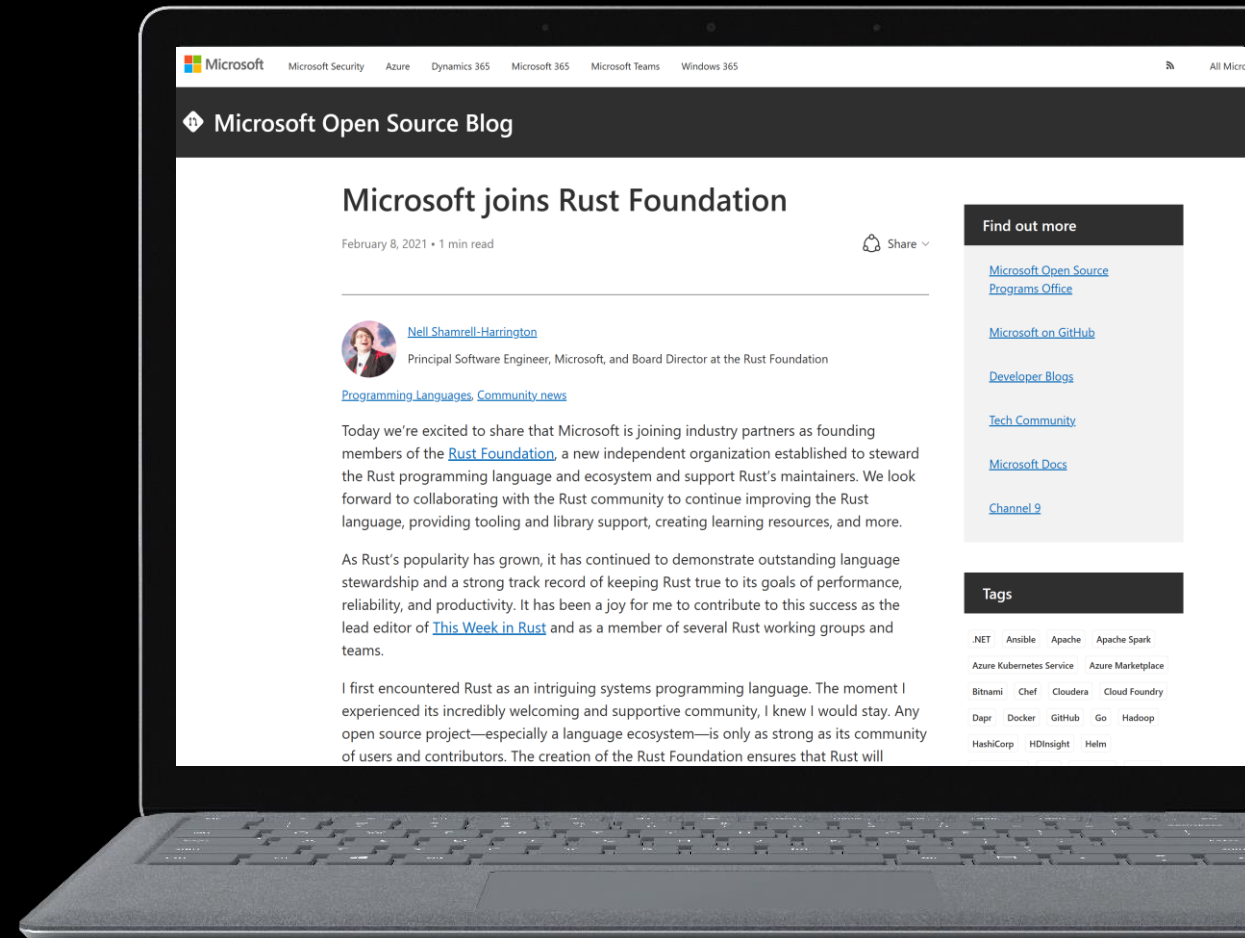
Microsoft Microsoft Security Azure Dynamics 365 Microsoft 365 Microsoft Teams Windows 365 All Micro

Microsoft Open Source Blog

Microsoft joins Rust Foundation

February 8, 2021 • 1 min read

Share

Nell Shamrell-Harrington

Principal Software Engineer, Microsoft, and Board Director at the Rust Foundation

Programming Languages, Community news

Today we're excited to share that Microsoft is joining industry partners as founding members of the Rust Foundation, a new independent organization established to steward the Rust programming language and ecosystem and support Rust's maintainers. We look forward to collaborating with the Rust community to continue improving the Rust language, providing tooling and library support, creating learning resources, and more.

As Rust's popularity has grown, it has continued to demonstrate outstanding language stewardship and a strong track record of keeping Rust true to its goals of performance, reliability, and productivity. It has been a joy for me to contribute to this success as the lead editor of This Week in Rust and as a member of several Rust working groups and teams.

I first encountered Rust as an intriguing systems programming language. The moment I experienced its incredibly welcoming and supportive community, I knew I would stay. Any open source project—especially a language ecosystem—is only as strong as its community of users and contributors. The creation of the Rust Foundation ensures that Rust will

Find out more

Microsoft Open Source Programs Office

Microsoft on GitHub

Developer Blogs

Tech Community

Microsoft Docs

Channel 9

Tags

.NET Ansible Apache Apache Spark Azure Kubernetes Service Azure Marketplace Bitnami Chef Cloudera Cloud Foundry Dapr Docker GitHub Go Hadoop HashiCorp HDInsight Helm